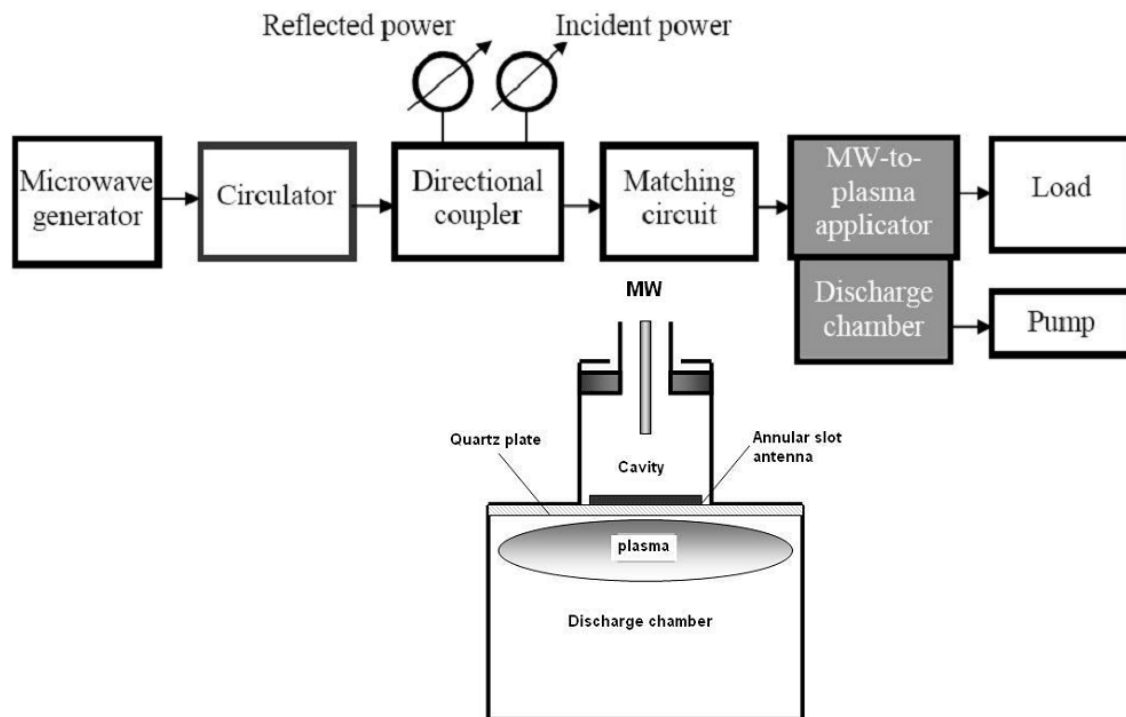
Reflected power
Incident power

Microwave generator

Circulator

Directional coupler

Matching circuit

MW-to-plasma applicator

Load

Discharge chamber

Pump

MW

Quartz plate

Annular slot antenna

Cavity

plasma

Discharge chamber